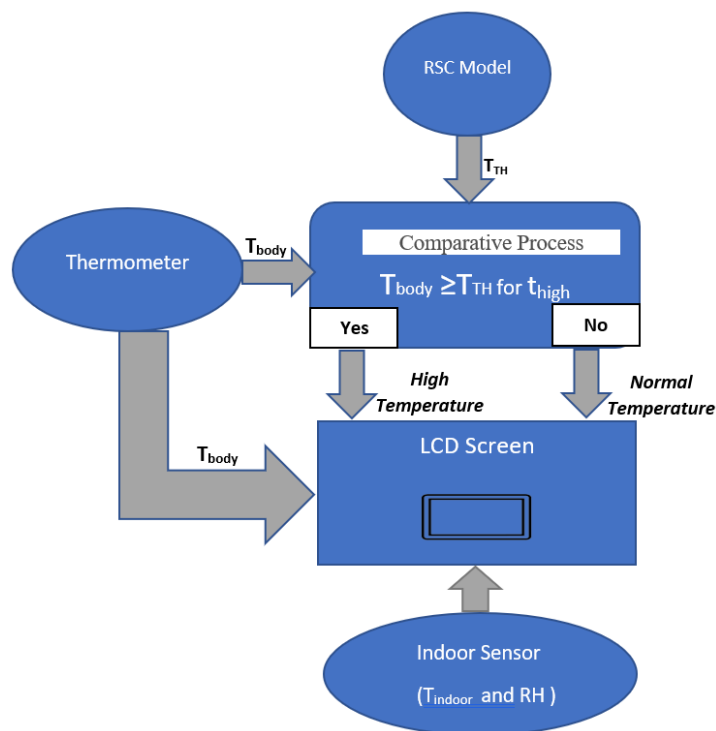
RSC Model

$T_{TH}$

Thermometer

$T_{body}$

Comparative Process

$T_{body} \geq T_{TH}$ for $t_{high}$

Yes

No

High Temperature

Normal Temperature

$T_{body}$

LCD Screen

Indoor Sensor

($T_{indoor}$ and RH )